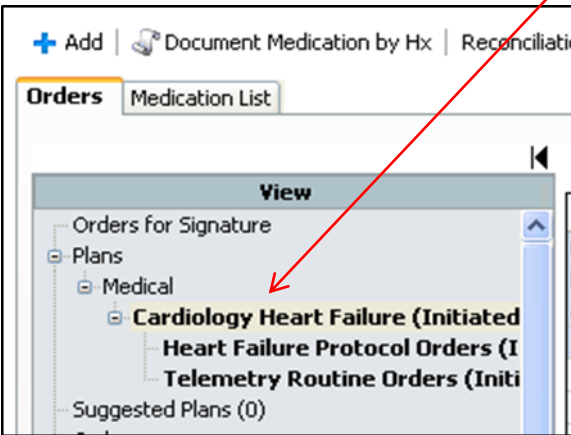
Add | Document Medication by Hx | Reconciliati

Orders | Medication List

View

Orders for Signature
Plans
Medical
Cardiology Heart Failure (Initiated
Heart Failure Protocol Orders (I
Telemetry Routine Orders (Initi
Suggested Plans (0)